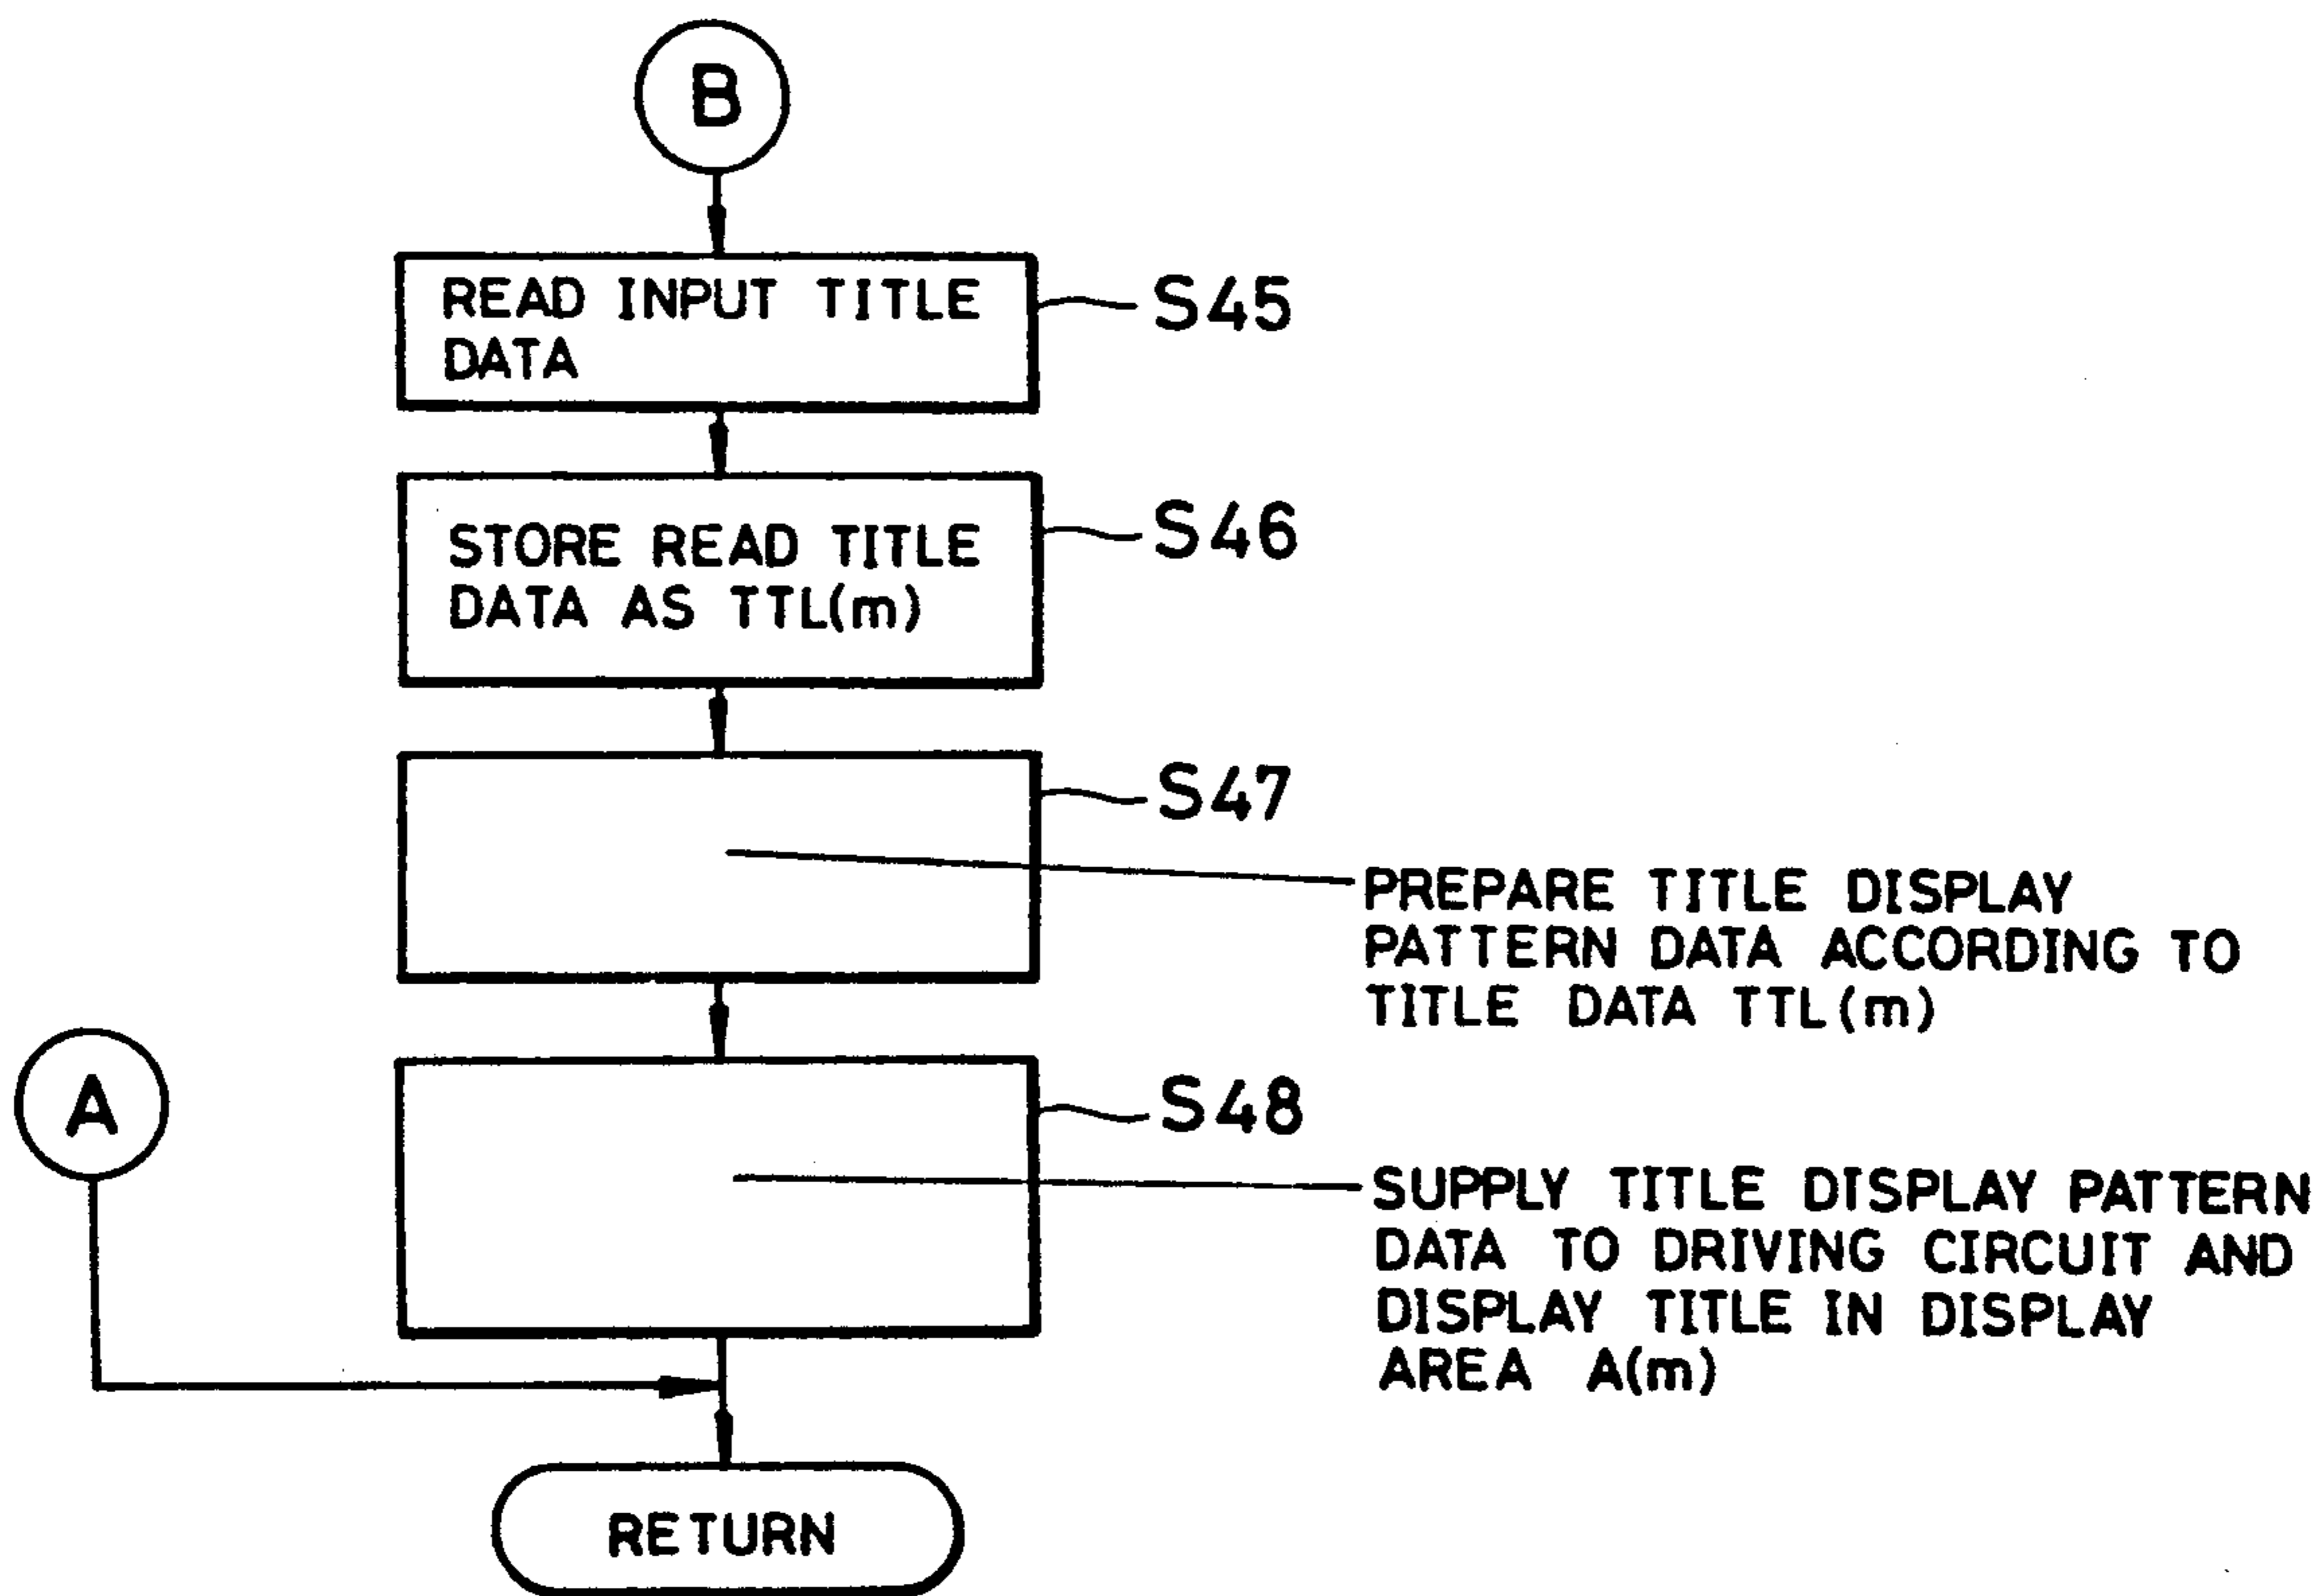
B

READ INPUT TITLE DATA

S45

STORE READ TITLE DATA AS TTL(m)

S46

S47

PREPARE TITLE DISPLAY PATTERN DATA ACCORDING TO TITLE DATA TTL(m)

A

S48

SUPPLY TITLE DISPLAY PATTERN DATA TO DRIVING CIRCUIT AND DISPLAY TITLE IN DISPLAY AREA A(m)

RETURN